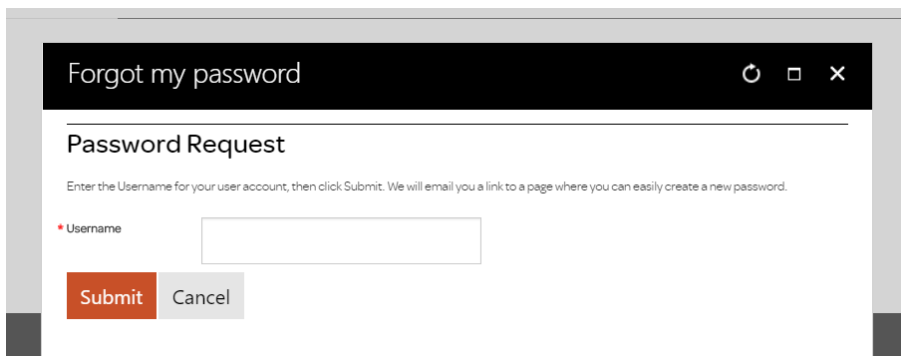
Forgot my password

Password Request

Enter the Username for your user account, then click Submit. We will email you a link to a page where you can easily create a new password.

* Username

Submit Cancel